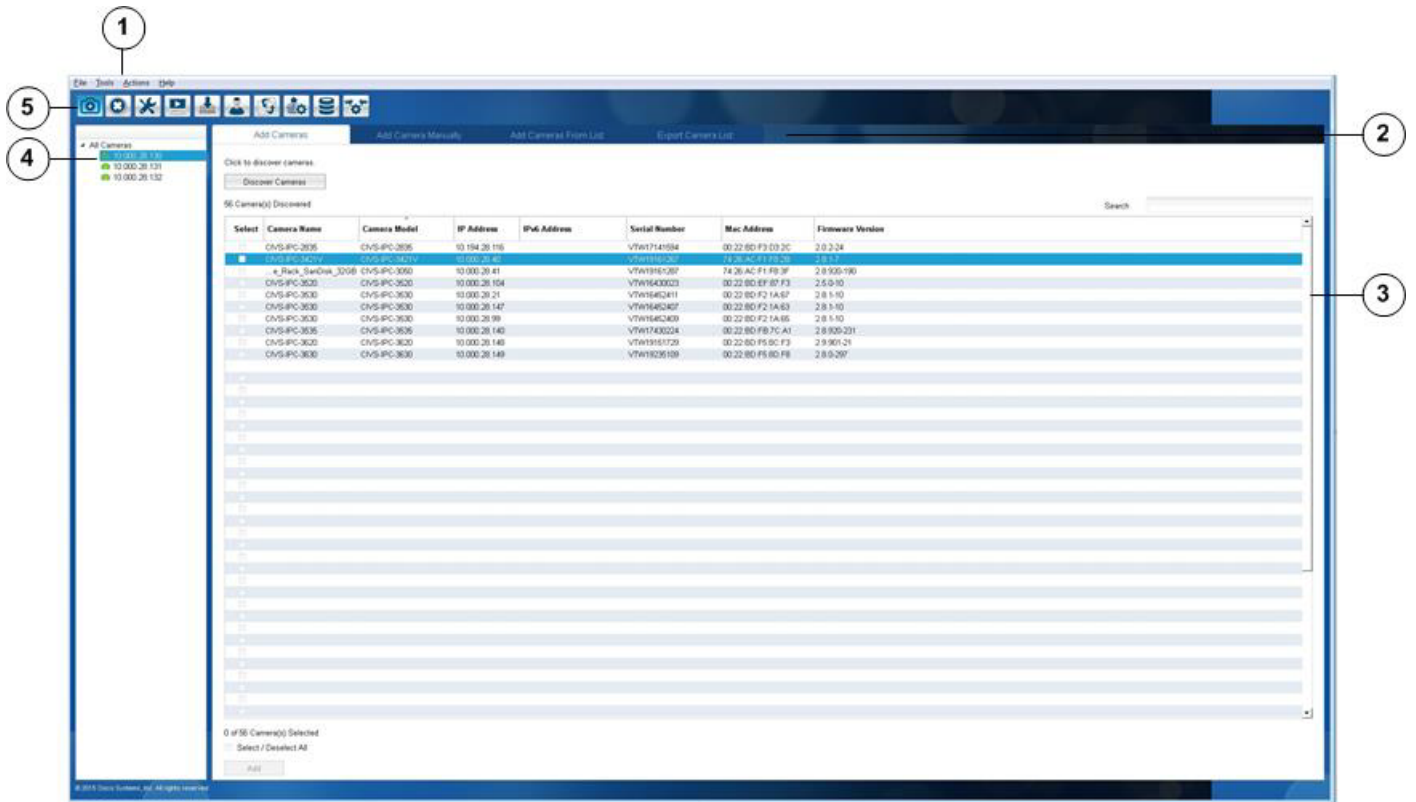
1

File Tools Actions Help

5

2

4

3

All Cameras
10.000.28.130
10.000.28.131
10.000.28.132

Add Cameras | Add Camera Manually | Add Cameras From List | Export Camera List

Click to discover cameras.

Discover Cameras

56 Camera(s) Discovered

Search

| Select | Camera Name | Camera Model | IP Address | IPv6 Address | Serial Number | Mac Address | Firmware Version |
|---|---|---|---|---|---|---|---|
| | CIVS-IPC-2835 | CIVS-IPC-2835 | 10.194.28.116 | | VTW17141594 | 00:22:BD:F3:D3:2C | 2.0.2-24 |
| | CIVS-IPC-3421V | CIVS-IPC-3421V | 10.000.28.40 | | VTW19161287 | 74:26:AC:F1:F8:28 | 2.8.1-7 |
| | ...e_Rack_SanDisk_32GB | CIVS-IPC-3050 | 10.000.28.41 | | VTW19161287 | 74:26:AC:F1:F8:3F | 2.8.920-190 |
| | CIVS-IPC-3520 | CIVS-IPC-3520 | 10.000.28.104 | | VTW16430023 | 00:22:BD:EF:87:F3 | 2.5.0-10 |
| | CIVS-IPC-3530 | CIVS-IPC-3530 | 10.000.28.21 | | VTW16452411 | 00:22:BD:F2:1A:67 | 2.8.1-10 |
| | CIVS-IPC-3530 | CIVS-IPC-3530 | 10.000.28.147 | | VTW16452407 | 00:22:BD:F2:1A:63 | 2.8.1-10 |
| | CIVS-IPC-3530 | CIVS-IPC-3530 | 10.000.28.99 | | VTW16452409 | 00:22:BD:F2:1A:65 | 2.8.1-10 |
| | CIVS-IPC-3535 | CIVS-IPC-3535 | 10.000.28.140 | | VTW17430224 | 00:22:BD:FB:7C:A1 | 2.8.920-231 |
| | CIVS-IPC-3620 | CIVS-IPC-3620 | 10.000.28.148 | | VTW19161729 | 00:22:BD:F5:BC:F3 | 2.9.901-21 |
| | CIVS-IPC-3630 | CIVS-IPC-3630 | 10.000.28.149 | | VTW19235109 | 00:22:BD:F5:BD:F8 | 2.8.0-297 |

0 of 56 Camera(s) Selected

Select / Deselect All

Add

© 2015 Cisco Systems, Inc. All rights reserved.